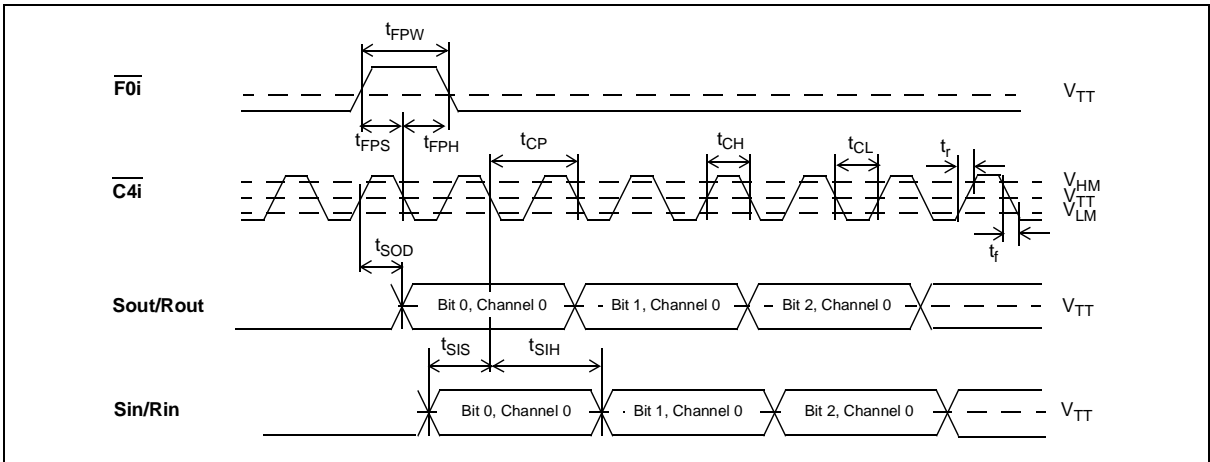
$t_{FPW}$

$\overline{F0i}$

$V_{TT}$

$t_{FPS}$ $t_{FPH}$ $t_{CP}$ $t_{CH}$ $t_{CL}$ $t_r$

$\overline{C4i}$

$V_{HM}$
$V_{TT}$
$V_{LM}$

$t_f$

$t_{SOD}$

Sout/Rout

Bit 0, Channel 0

Bit 1, Channel 0

Bit 2, Channel 0

$V_{TT}$

$t_{SIS}$ $t_{SIH}$

Sin/Rin

Bit 0, Channel 0

Bit 1, Channel 0

Bit 2, Channel 0

$V_{TT}$